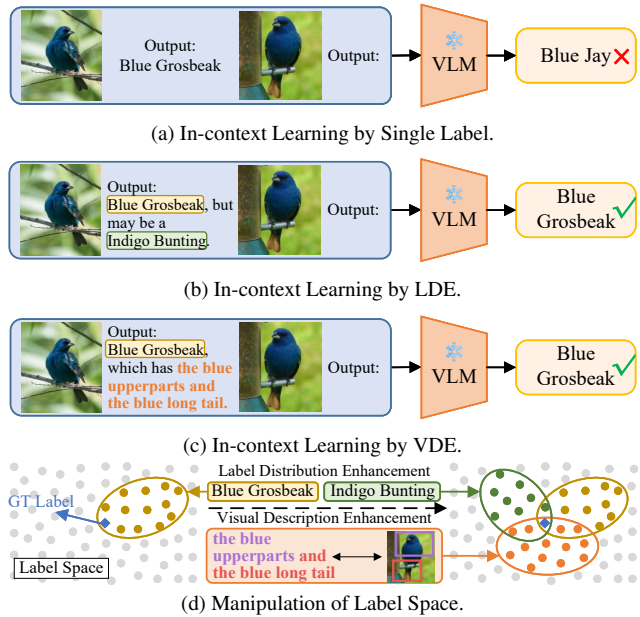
Output: Blue Grosbeak

Output:

VLM

Blue Jay

(a) In-context Learning by Single Label.

Output: Blue Grosbeak, but may be a Indigo Bunting.

Output:

VLM

Blue Grosbeak

(b) In-context Learning by LDE.

Output: Blue Grosbeak, which has the blue upperparts and the blue long tail.

Output:

VLM

Blue Grosbeak

(c) In-context Learning by VDE.

Label Distribution Enhancement

GT Label

Blue Grosbeak

Indigo Bunting

Visual Description Enhancement

the blue upperparts and the blue long tail

Label Space

(d) Manipulation of Label Space.